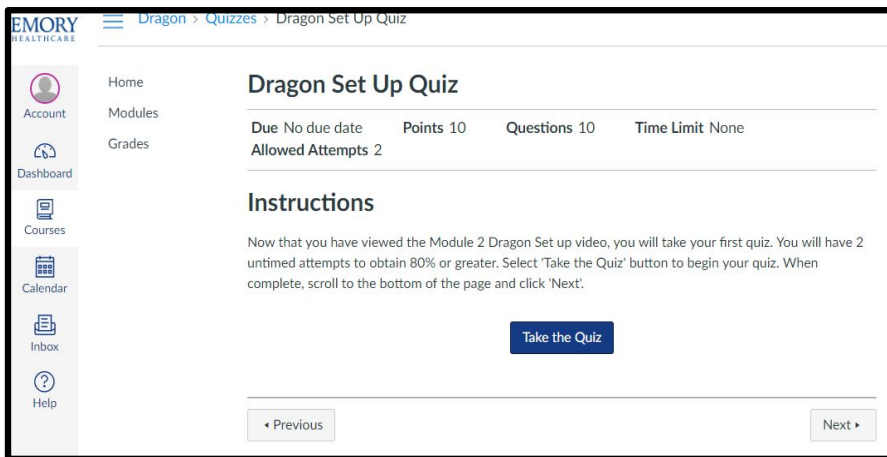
EMORY
HEALTHCARE

Dragon > Quizzes > Dragon Set Up Quiz

Account
Dashboard
Courses
Calendar
Inbox
Help

Home
Modules
Grades

Dragon Set Up Quiz

Due No due date Points 10 Questions 10 Time Limit None
Allowed Attempts 2

Instructions

Now that you have viewed the Module 2 Dragon Set up video, you will take your first quiz. You will have 2 untimed attempts to obtain 80% or greater. Select 'Take the Quiz' button to begin your quiz. When complete, scroll to the bottom of the page and click 'Next'.

Take the Quiz

◂ Previous

Next ▸